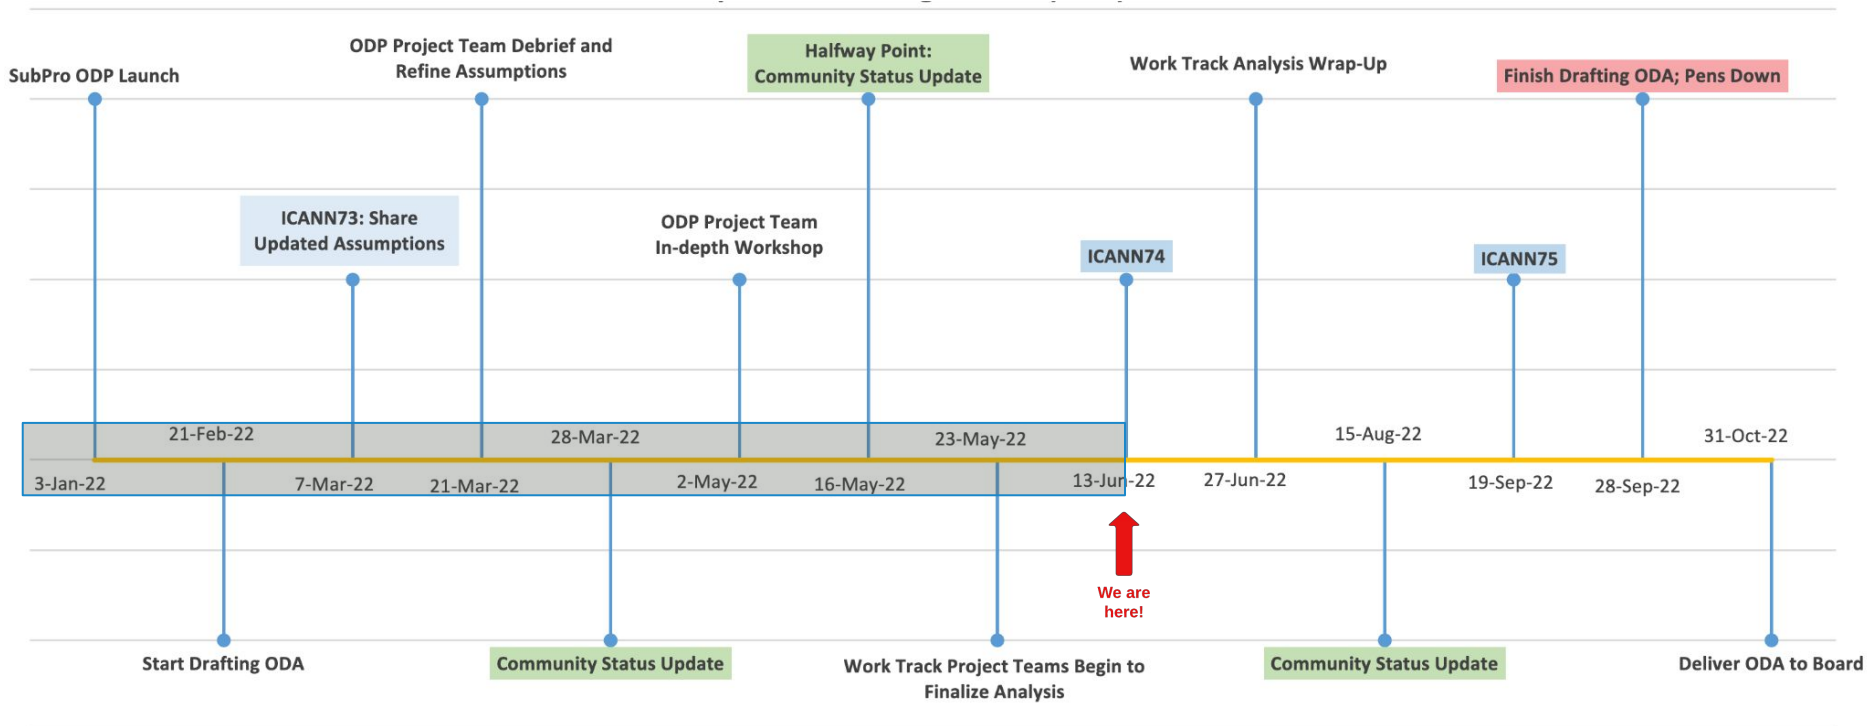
SubPro ODP Launch

ODP Project Team Debrief and Refine Assumptions

Halfway Point: Community Status Update

Work Track Analysis Wrap-Up

Finish Drafting ODA; Pens Down

ICANN73: Share Updated Assumptions

ODP Project Team In-depth Workshop

ICANN74

ICANN75

21-Feb-22

28-Mar-22

23-May-22

15-Aug-22

31-Oct-22

3-Jan-22

7-Mar-22

21-Mar-22

2-May-22

16-May-22

13-Jun-22

27-Jun-22

19-Sep-22

28-Sep-22

We are here!

Start Drafting ODA

Community Status Update

Work Track Project Teams Begin to Finalize Analysis

Community Status Update

Deliver ODA to Board